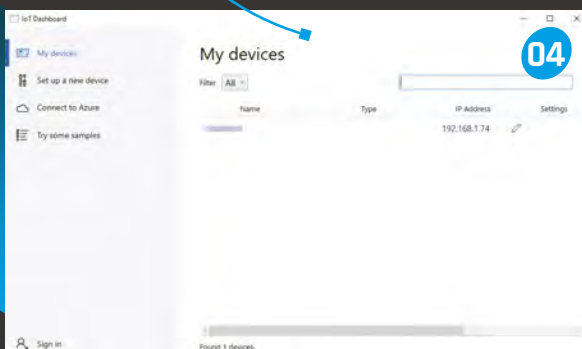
IoT Dashboard

My devices

Set up a new device

Connect to Azure

Try some samples

Sign in

My devices

04

Filter All

| Name | Type | IP Address | Settings |
|---|---|---|---|
| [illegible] | | 192.168.1.74 | |

Found 1 devices.